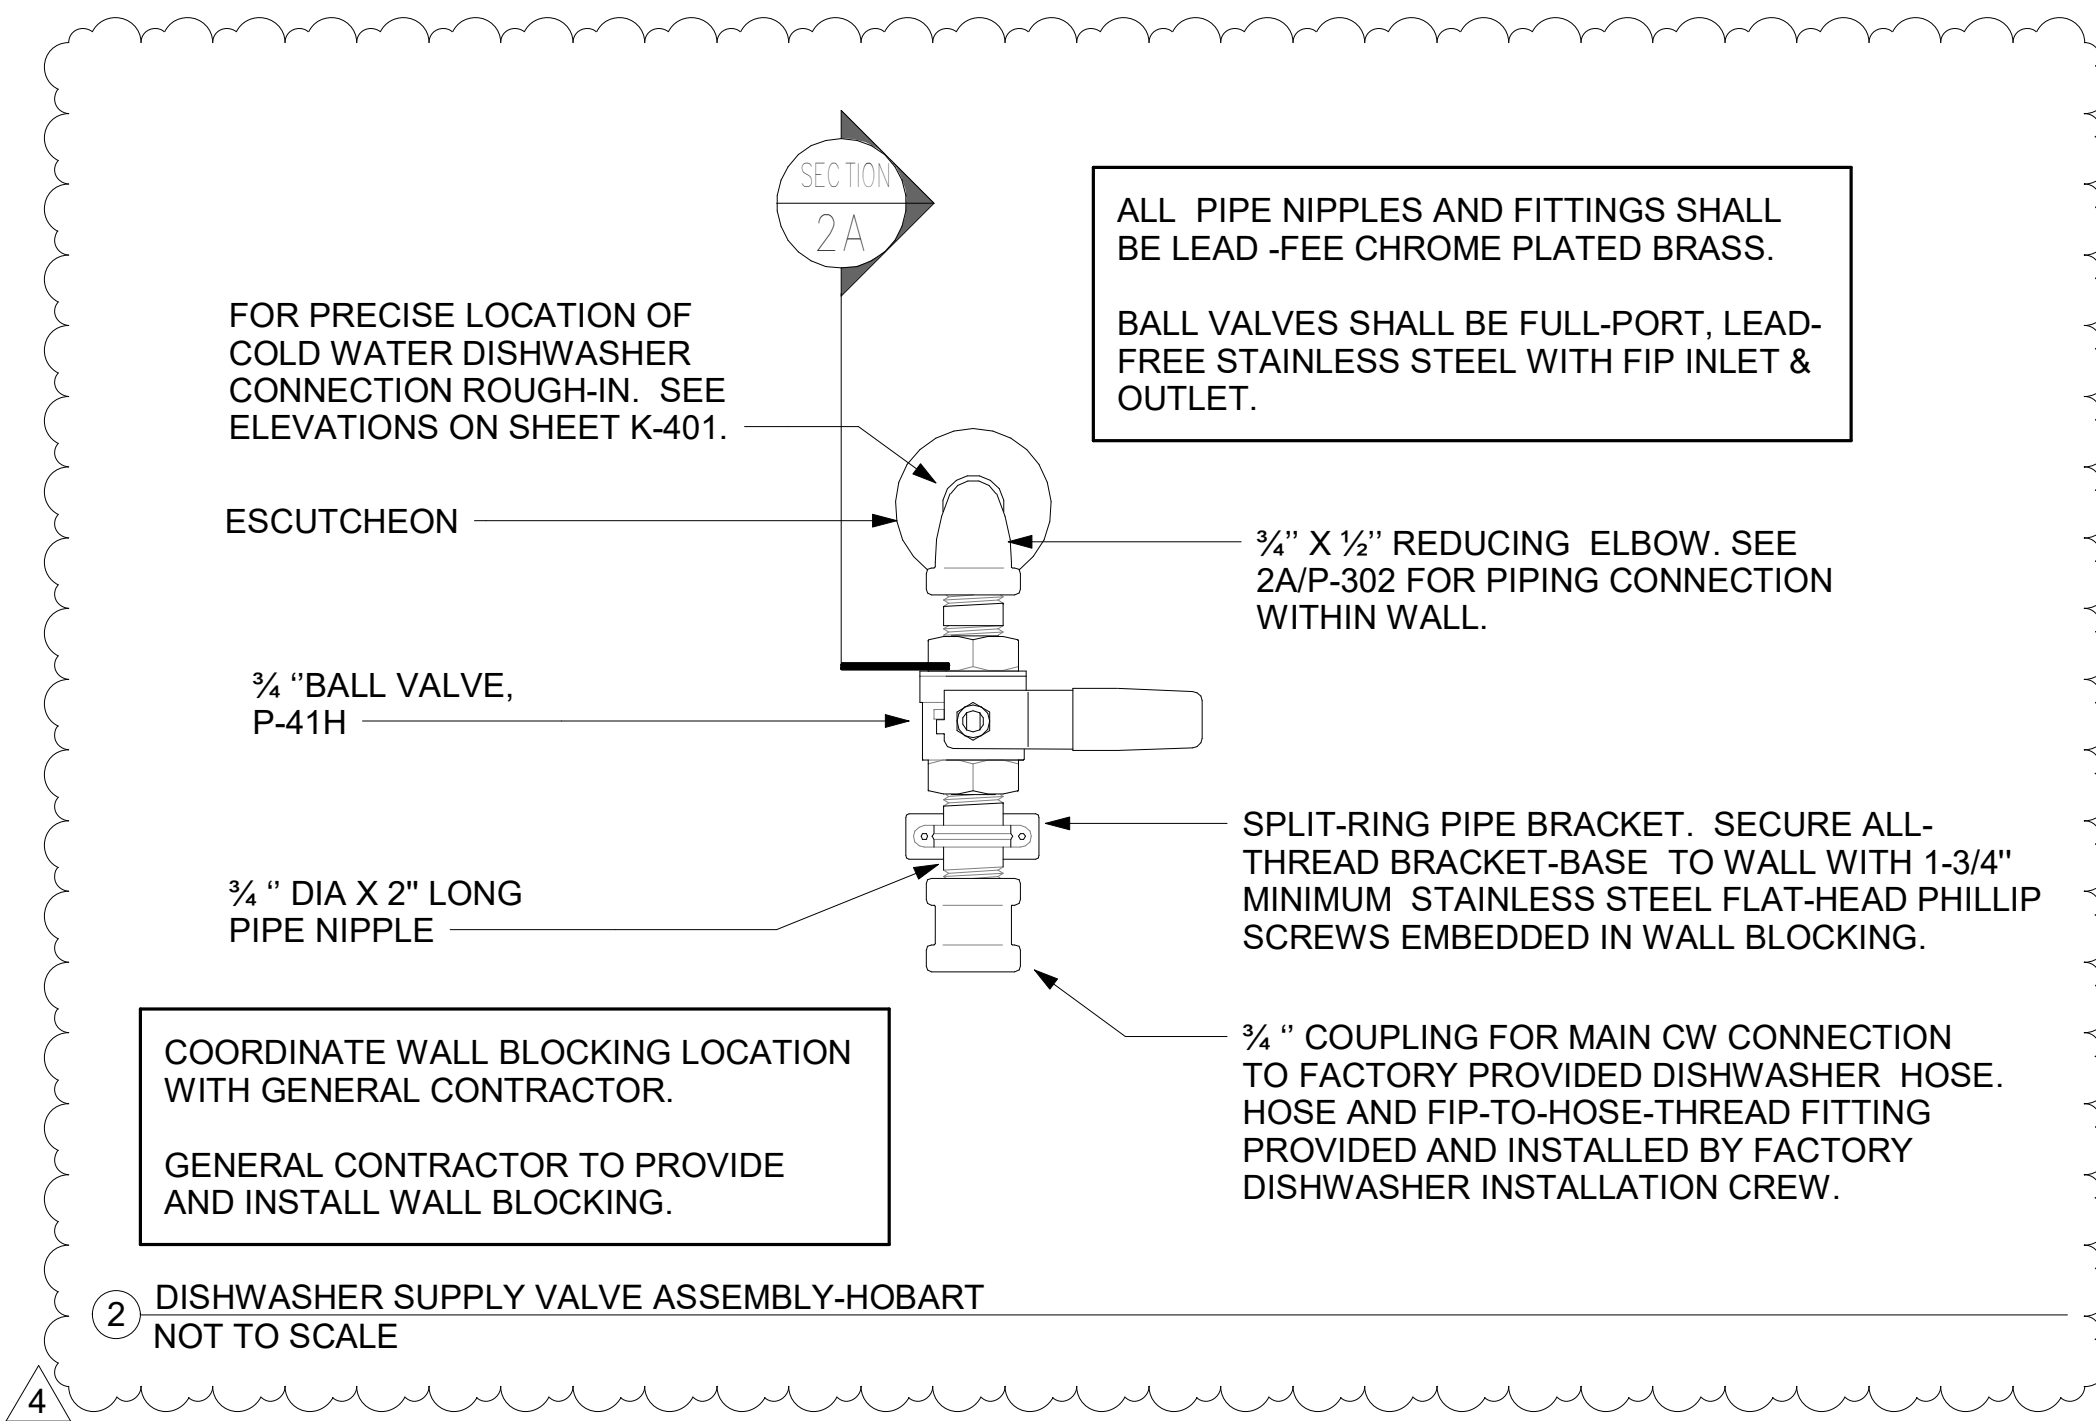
SECTION
2A

ALL PIPE NIPPLES AND FITTINGS SHALL BE LEAD -FEE CHROME PLATED BRASS.

BALL VALVES SHALL BE FULL-PORT, LEAD-FREE STAINLESS STEEL WITH FIP INLET & OUTLET.

FOR PRECISE LOCATION OF COLD WATER DISHWASHER CONNECTION ROUGH-IN. SEE ELEVATIONS ON SHEET K-401.

ESCUTCHEON

¾'' X ½'' REDUCING ELBOW. SEE 2A/P-302 FOR PIPING CONNECTION WITHIN WALL.

¾ ''BALL VALVE, P-41H

SPLIT-RING PIPE BRACKET. SECURE ALL-THREAD BRACKET-BASE TO WALL WITH 1-3/4'' MINIMUM STAINLESS STEEL FLAT-HEAD PHILLIP SCREWS EMBEDDED IN WALL BLOCKING.

¾ '' DIA X 2" LONG PIPE NIPPLE

COORDINATE WALL BLOCKING LOCATION WITH GENERAL CONTRACTOR.

GENERAL CONTRACTOR TO PROVIDE AND INSTALL WALL BLOCKING.

¾ '' COUPLING FOR MAIN CW CONNECTION TO FACTORY PROVIDED DISHWASHER HOSE. HOSE AND FIP-TO-HOSE-THREAD FITTING PROVIDED AND INSTALLED BY FACTORY DISHWASHER INSTALLATION CREW.

2 DISHWASHER SUPPLY VALVE ASSEMBLY-HOBART
NOT TO SCALE

4